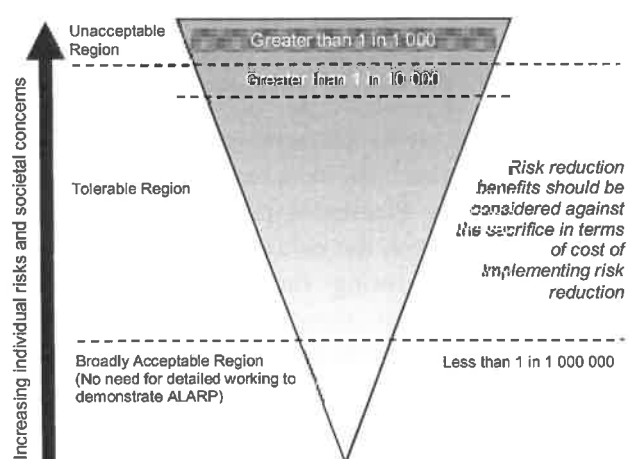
Increasing individual risks and societal concerns

Unacceptable Region

Greater than 1 in 1 000

Greater than 1 in 10 000

Tolerable Region

Risk reduction benefits should be considered against the sacrifice in terms of cost of implementing risk reduction

Broadly Acceptable Region (No need for detailed working to demonstrate ALARP)

Less than 1 in 1 000 000